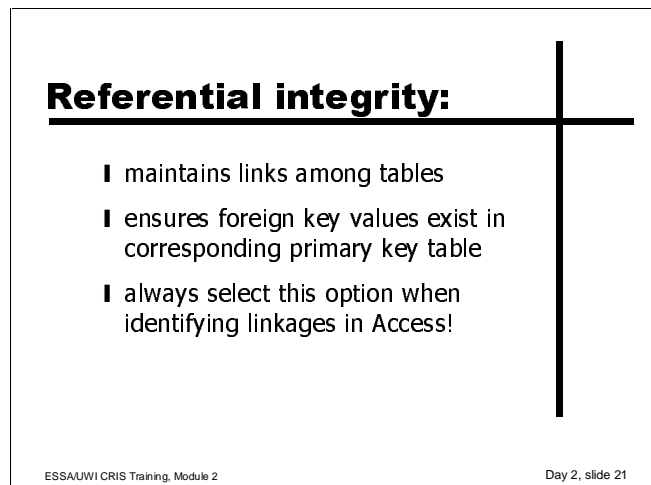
Referential integrity:

maintains links among tables

ensures foreign key values exist in corresponding primary key table

always select this option when identifying linkages in Access!

ESSA/UWI CRIS Training, Module 2

Day 2, slide 21